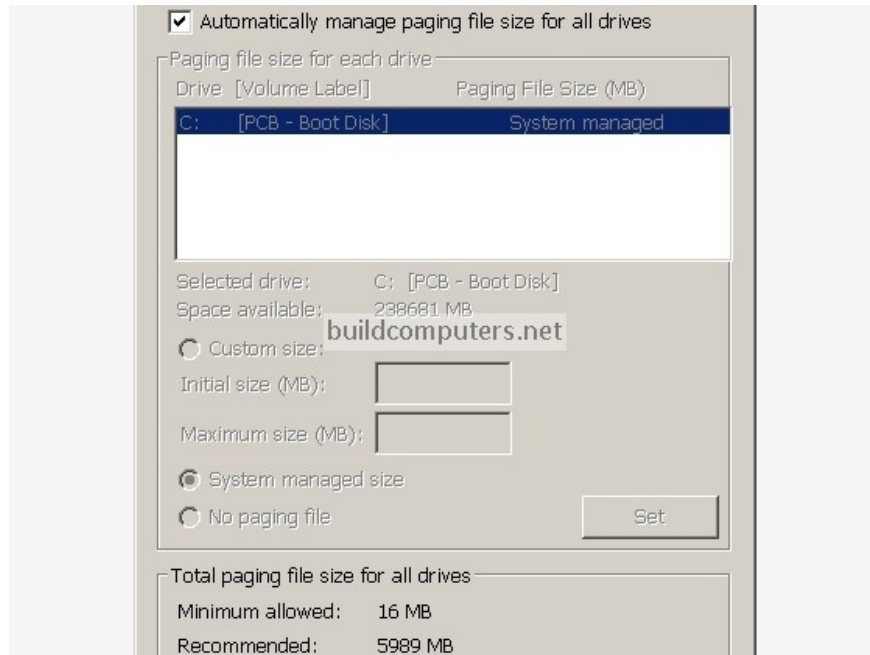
Automatically manage paging file size for all drives

Paging file size for each drive

| Drive [Volume Label] | Paging File Size (MB) |
|---|---|
| C: [PCB - Boot Disk] | System managed |

Selected drive: C: [PCB - Boot Disk]
Space available: 238681 MB

buildcomputers.net

Custom size:
Initial size (MB):
Maximum size (MB):

System managed size
No paging file

Set

Total paging file size for all drives
Minimum allowed: 16 MB
Recommended: 5989 MB